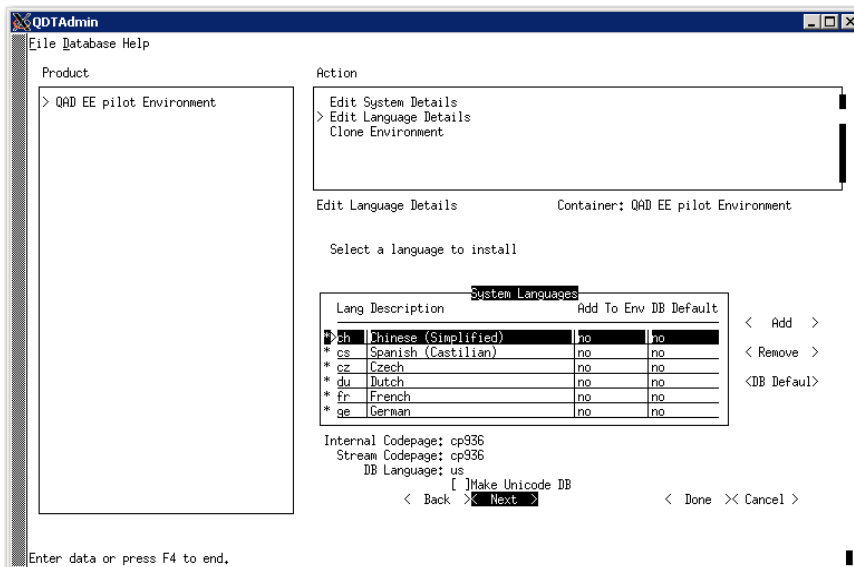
QDTAdmin

File Database Help

Product

> QAD EE pilot Environment

Action

Edit System Details
> Edit Language Details
Clone Environment

Edit Language Details

Container: QAD EE pilot Environment

Select a language to install

System Languages

| | Lang | Description | Add To Env | DB Default |
|---|---|---|---|---|
| * | ch | Chinese (Simplified) | no | no |
| * | cs | Spanish (Castilian) | no | no |
| * | cz | Czech | no | no |
| * | du | Dutch | no | no |
| * | fr | French | no | no |
| * | ge | German | no | no |

< Add >

< Remove >

<DB Defaul>

Internal Codepage: cp936
Stream Codepage: cp936
DB Language: us

[ ]Make Unicode DB

< Back >< Next >

< Done >< Cancel >

Enter data or press F4 to end.